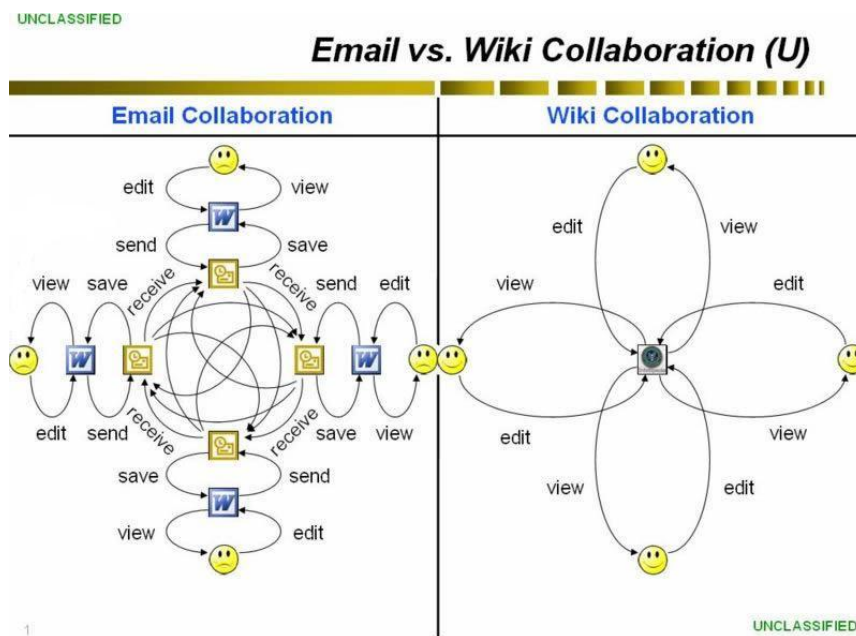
UNCLASSIFIED

Email vs. Wiki Collaboration (U)

Email Collaboration

edit view

send save

view save receive receive send edit

edit send receive receive save view

save send

view edit

Wiki Collaboration

edit view

view edit

edit view

view edit

1

UNCLASSIFIED